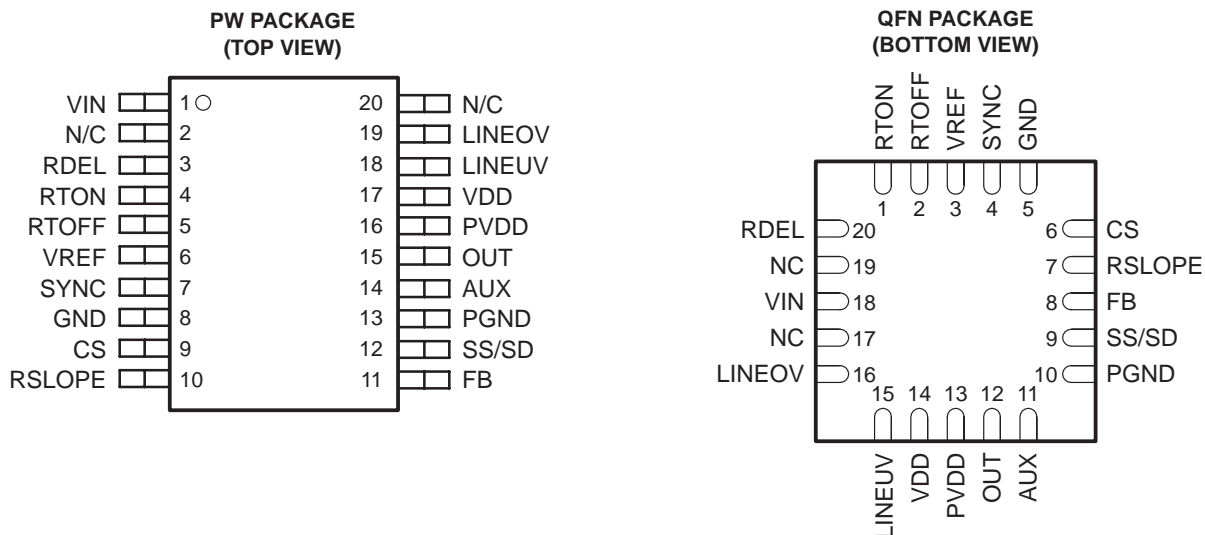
PW PACKAGE
(TOP VIEW)

VIN 1
N/C 2
RDEL 3
RTON 4
RTOFF 5
VREF 6
SYNC 7
GND 8
CS 9
RSLOPE 10

20 N/C
19 LINEOV
18 LINEUV
17 VDD
16 PVDD
15 OUT
14 AUX
13 PGND
12 SS/SD
11 FB

QFN PACKAGE
(BOTTOM VIEW)

RTON RTOFF VREF SYNC GND
1 2 3 4 5

RDEL 20
NC 19
VIN 18
NC 17
LINEOV 16

6 CS
7 RSLOPE
8 FB
9 SS/SD
10 PGND

15 14 13 12 11
LINEUV VDD PVDD OUT AUX